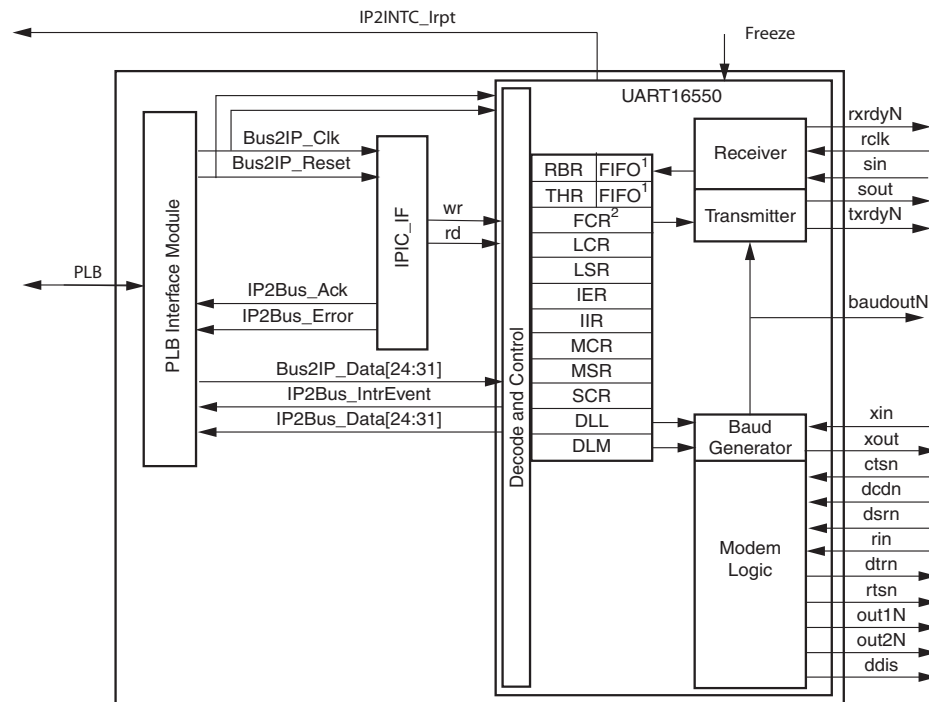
IP2INTC_Irpt

Freeze

UART16550

PLB

PLB Interface Module

Bus2IP_Clk

Bus2IP_Reset

IPIC_IF

wr

rd

IP2Bus_Ack

IP2Bus_Error

Bus2IP_Data[24:31]

IP2Bus_IntrEvent

IP2Bus_Data[24:31]

Decode and Control

| RBR | FIFO$^1$ |
|---|---|
| THR | FIFO$^1$ |
| FCR$^2$ | |
| LCR | |
| LSR | |
| IER | |
| IIR | |
| MCR | |
| MSR | |
| SCR | |
| DLL | |
| DLM | |

Receiver

Transmitter

Baud Generator

Modem Logic

rxrdyN

rclk

sin

sout

txrdyN

baudoutN

xin

xout

ctsn

dcdn

dsrn

rin

dtrn

rtsn

out1N

out2N

ddis